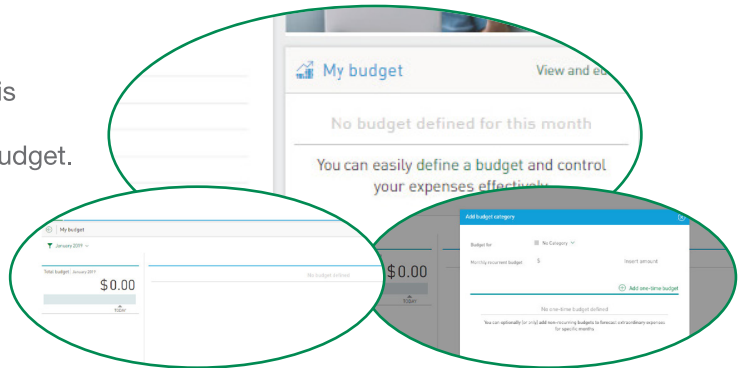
is

udget.

My budget

View and ed

No budget defined for this month

You can easily define a budget and control your expenses effectively

My budget

January 2019

Total budget January 2019

$0.00

TODAY

No budget defined

Add budget category

Budget for

No Category

Monthly recurrent budget

$

Insert amount

$0.00

TODAY

Add one-time budget

No one-time budget defined

You can optionally (or only) add non-recurring budgets to forecast extraordinary expenses for specific months